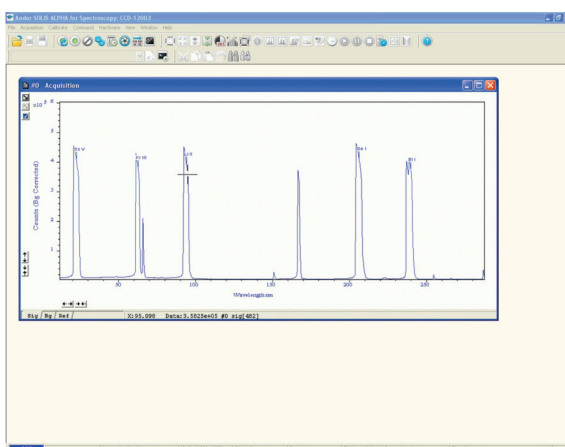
Andor SOLIS ALPHA for Spectroscopy: CCD-12003

File Acquisition Calibrate Command Hardware View Window Help

#0 Acquisition

x10$^{3}$

5

4

3

2

1

Counts (Bg Corrected)

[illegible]

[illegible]

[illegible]

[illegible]

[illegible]

50

100

150

200

250

Wavelength

Sig / Bg / Ref /

X:95.098 Data:3.5825e+03 #0 sig[482]